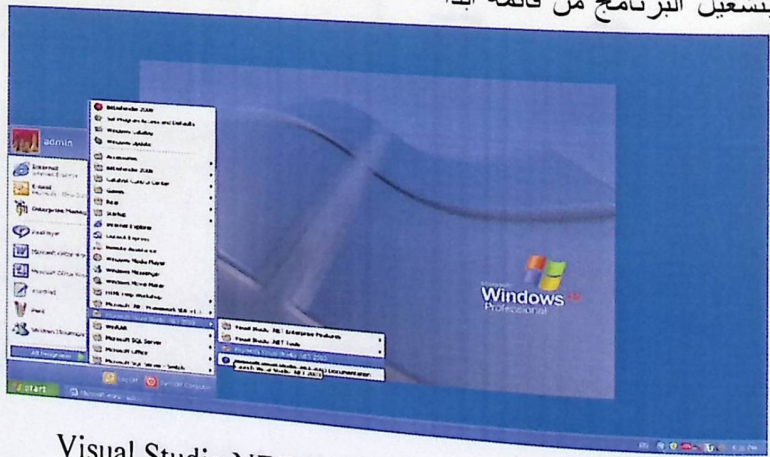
بتشغيل البرنامج من قائمة ابدأ

admin

Internet
Internet Explorer

E-mail

Enterprise Manager

RealPlayer

Paint

All Programs

Log Off

Turn Off Computer

start

Windows XP
Professional

Visual Studio .NET

Visual Studio .NET Enterprise Features

Visual Studio .NET Tools

Microsoft Visual Studio .NET 2003

Microsoft Visual Studio .NET 2003 Documentation

Accessories

WinRAR

Microsoft SQL Server

Microsoft Office

Startup

Internet Explorer

Outlook Express

Remote Assistance

Windows Media Player

Windows Messenger

Windows Movie Maker

Visual Studi